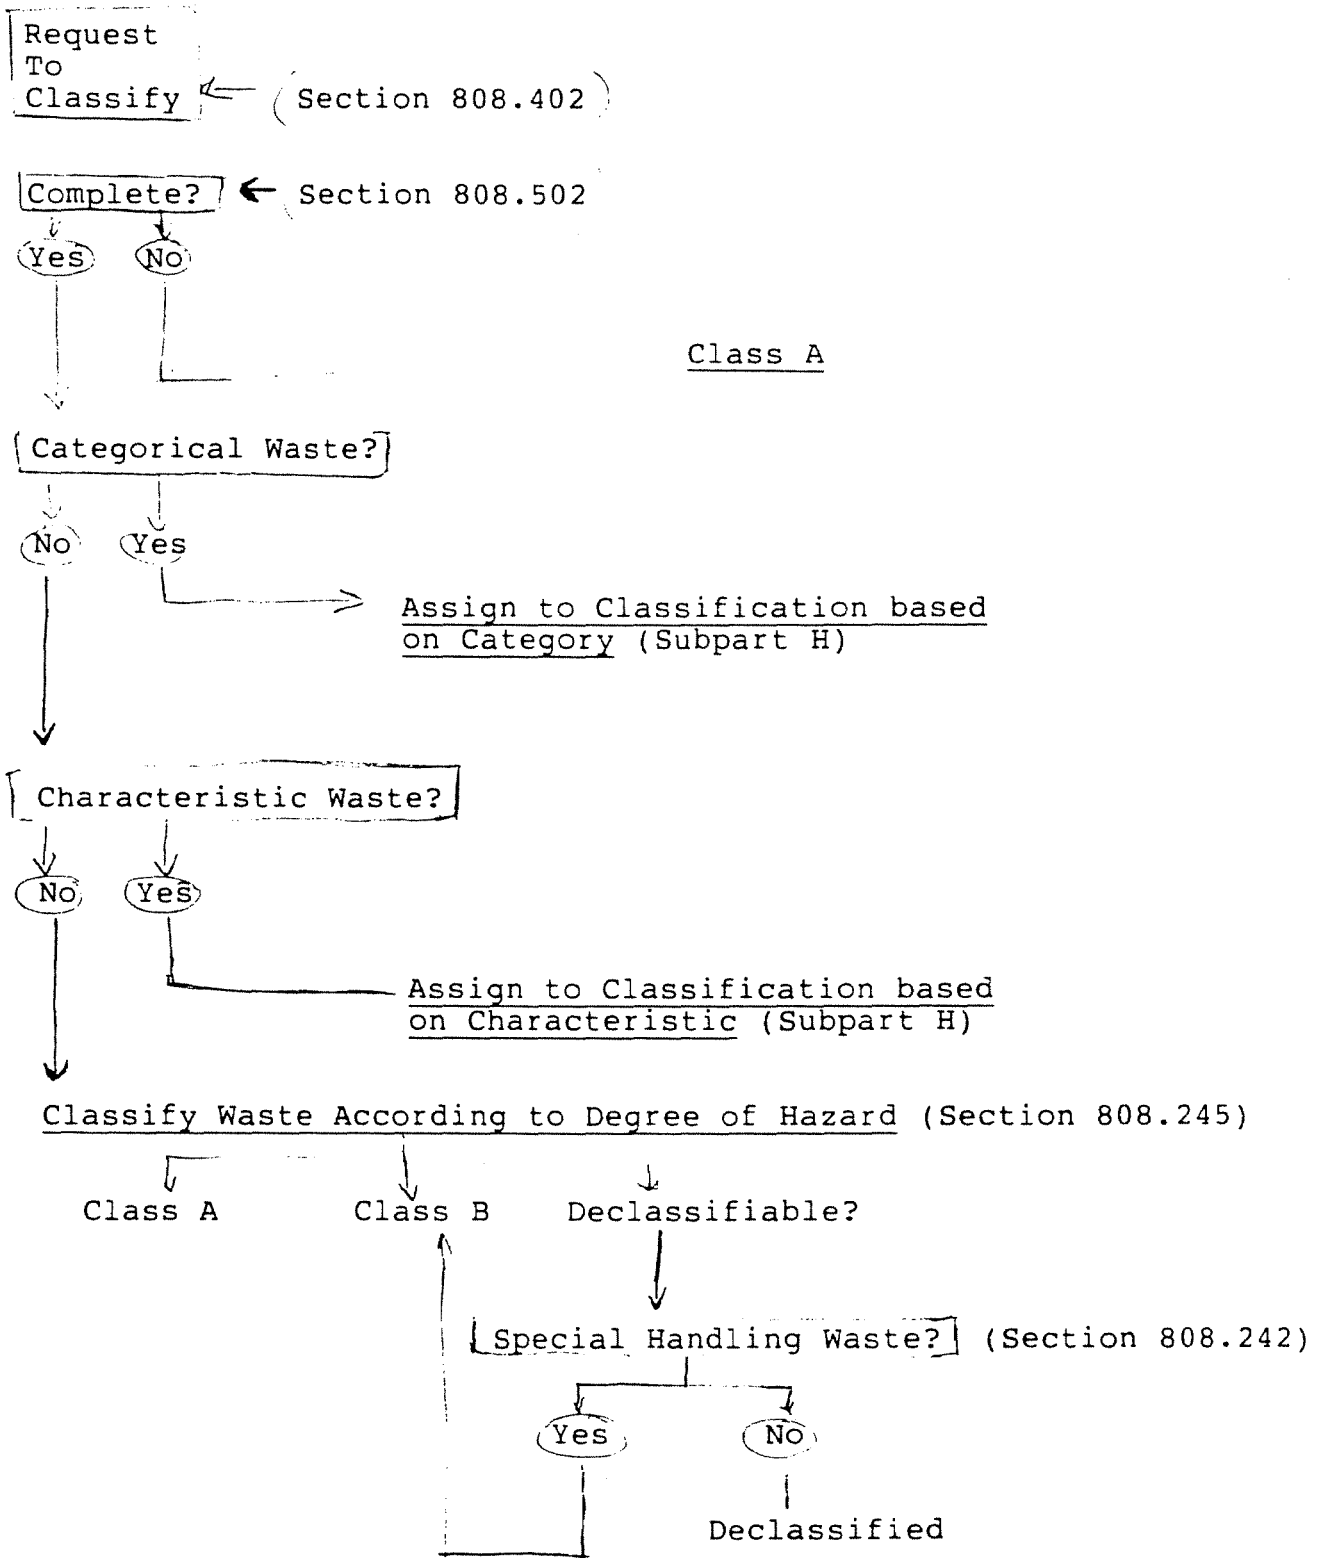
Request To Classify

(Section 808.402)

Complete?

Section 808.502

Yes

No

Class A

Categorical Waste?

No

Yes

Assign to Classification based on Category (Subpart H)

Characteristic Waste?

No

Yes

Assign to Classification based on Characteristic (Subpart H)

Classify Waste According to Degree of Hazard (Section 808.245)

Class A

Class B

Declassifiable?

Special Handling Waste? (Section 808.242)

Yes

No

Declassified